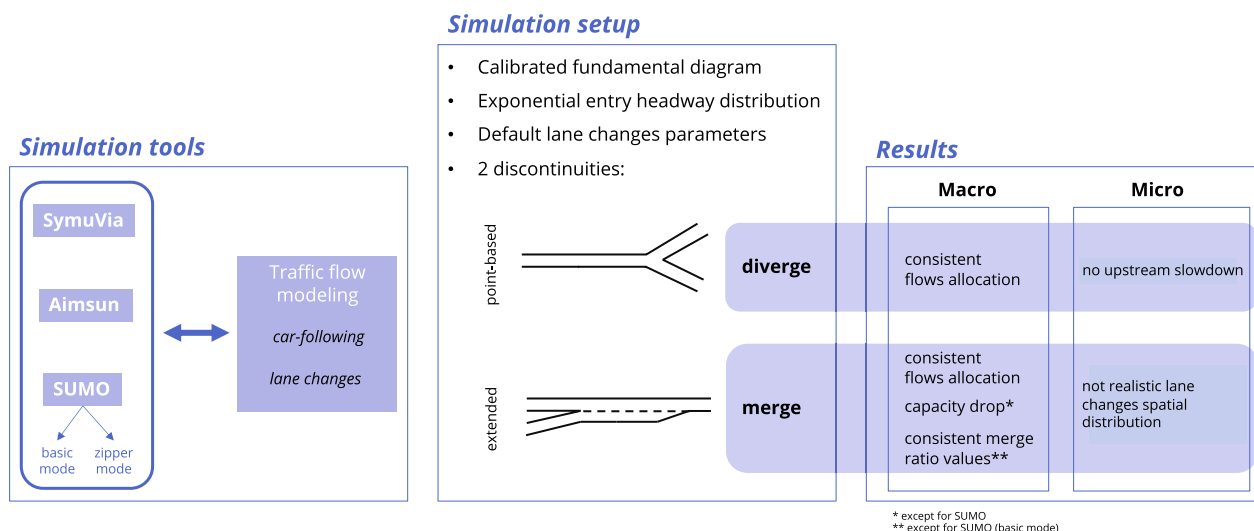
Simulation setup

- Calibrated fundamental diagram
- Exponential entry headway distribution
- Default lane changes parameters
- 2 discontinuities:

point-based

diverge

extended

merge

Simulation tools

SymuVia

Aimsun

SUMO

basic mode

zipper mode

Traffic flow modeling

car-following

lane changes

Results

| | Macro | Micro |
|---|---|---|
| diverge | consistent flows allocation | no upstream slowdown |
| merge | consistent flows allocation<br>capacity drop*<br>consistent merge ratio values** | not realistic lane changes spatial distribution |

* except for SUMO
** except for SUMO (basic mode)